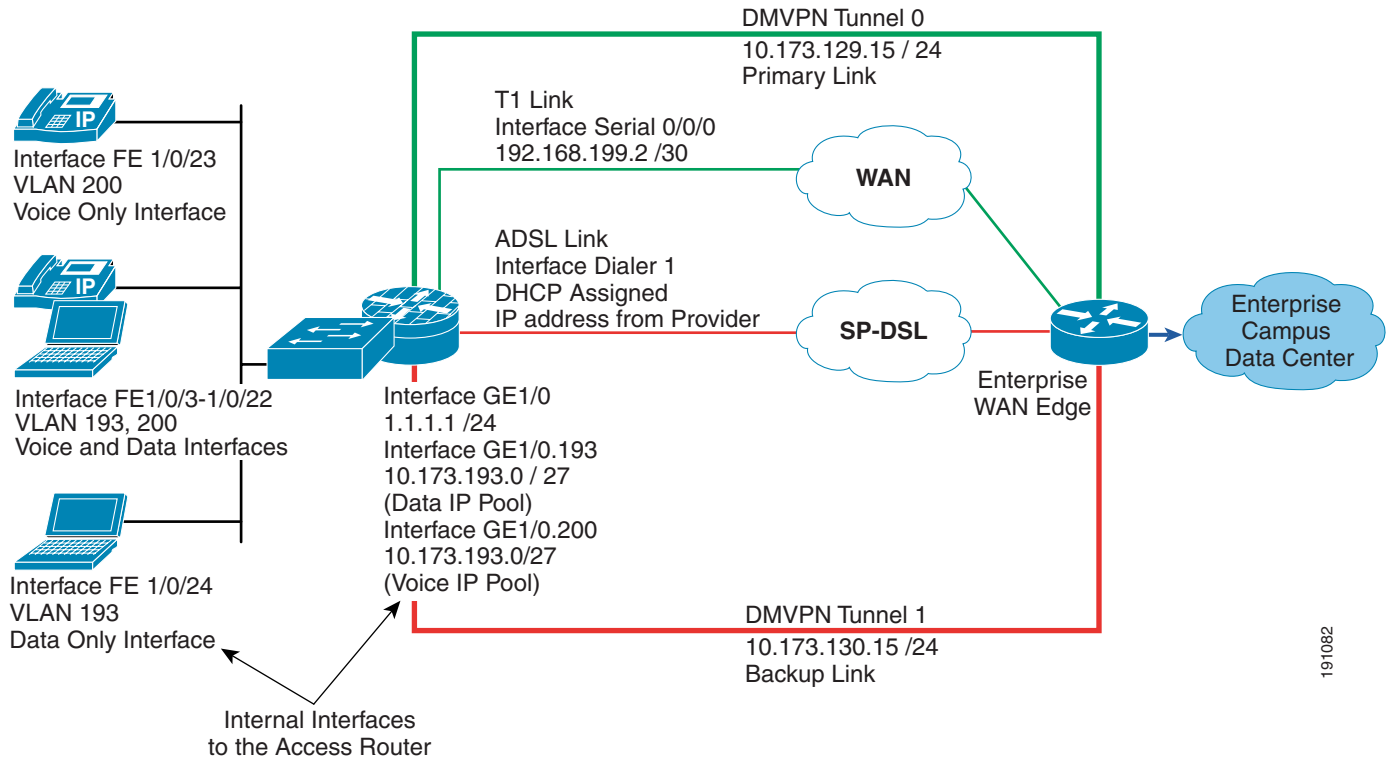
DMVPN Tunnel 0
10.173.129.15 / 24
Primary Link

T1 Link
Interface Serial 0/0/0
192.168.199.2 /30

WAN

IP

Interface FE 1/0/23
VLAN 200
Voice Only Interface

ADSL Link
Interface Dialer 1
DHCP Assigned
IP address from Provider

IP

SP-DSL

Enterprise Campus Data Center

Enterprise WAN Edge

Interface FE1/0/3-1/0/22
VLAN 193, 200
Voice and Data Interfaces

Interface GE1/0
1.1.1.1 /24
Interface GE1/0.193
10.173.193.0 / 27
(Data IP Pool)
Interface GE1/0.200
10.173.193.0/27
(Voice IP Pool)

Interface FE 1/0/24
VLAN 193
Data Only Interface

DMVPN Tunnel 1
10.173.130.15 /24
Backup Link

Internal Interfaces
to the Access Router

191082